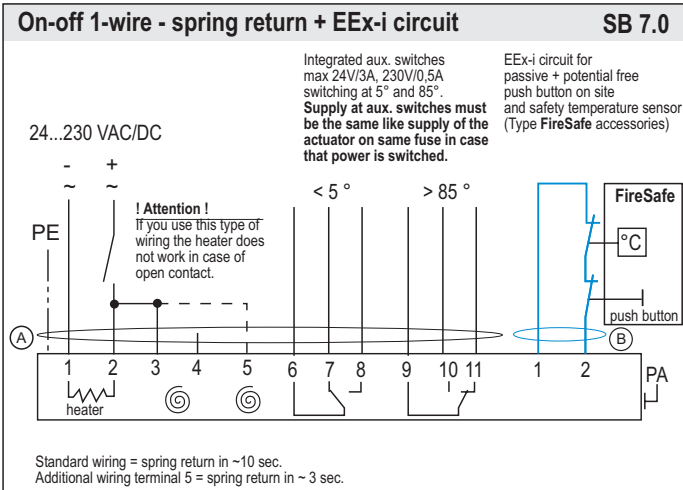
On-off 1-wire - spring return + EEx-i circuit

SB 7.0

Integrated aux. switches max 24V/3A, 230V/0,5A switching at 5° and 85°.
**Supply at aux. switches must be the same like supply of the actuator on same fuse in case that power is switched.**

EEx-i circuit for passive + potential free push button on site and safety temperature sensor (Type **FireSafe** accessories)

24...230 VAC/DC

- ~ + ~

PE

! Attention !
If you use this type of wiring the heater does not work in case of open contact.

< 5 °

> 85 °

FireSafe

°C

push button

A

B

1 2 3 4 5 6 7 8 9 10 11

heater

1 2

PA

Standard wiring = spring return in ~10 sec.
Additional wiring terminal 5 = spring return in ~ 3 sec.